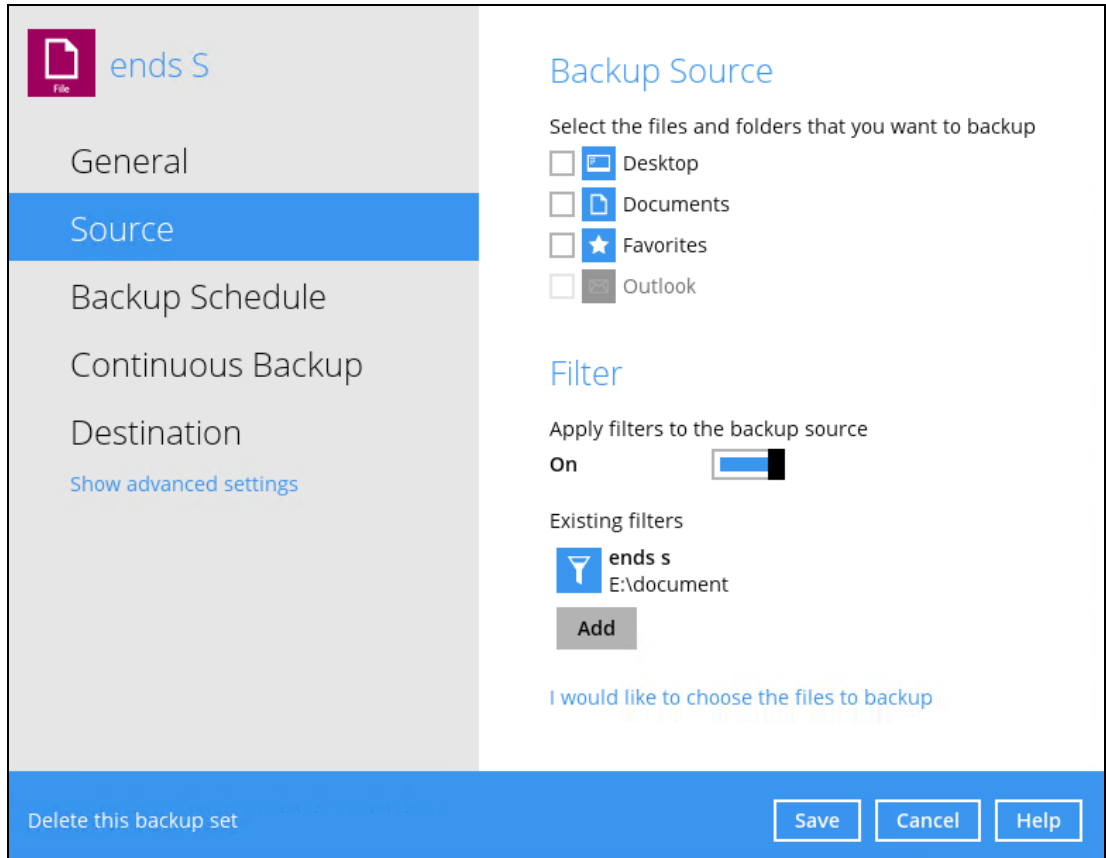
File
ends S

General

Source

Backup Schedule

Continuous Backup

Destination

Show advanced settings

Backup Source

Select the files and folders that you want to backup

Desktop

Documents

Favorites

Outlook

Filter

Apply filters to the backup source

On

Existing filters

ends s
E:\document

Add

I would like to choose the files to backup

Delete this backup set

Save

Cancel

Help